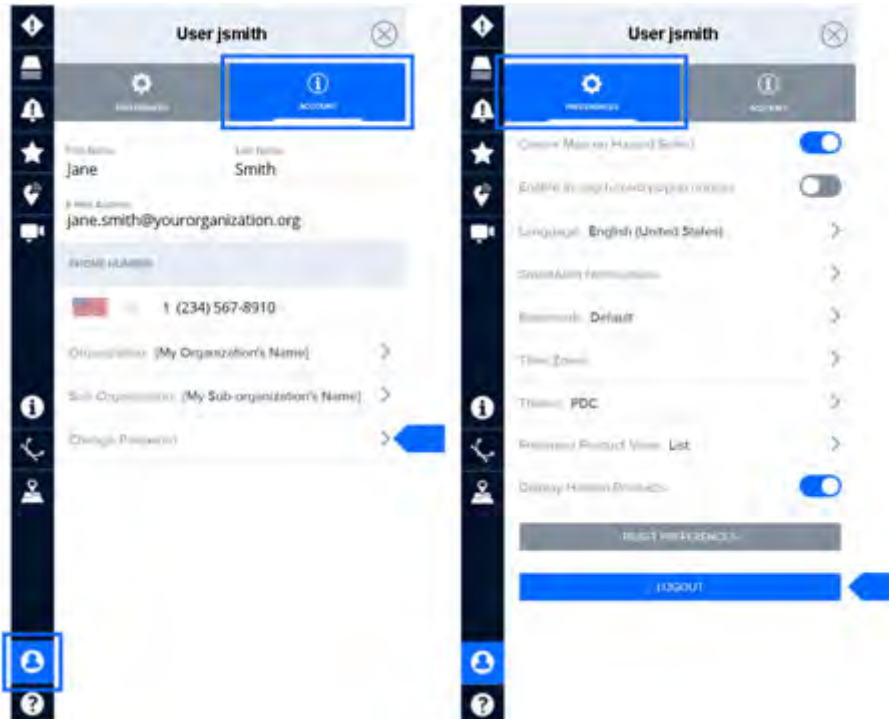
User jsmith

PREFERENCES

ACCOUNT

First Name
Jane

Last Name
Smith

E-Mail Address
jane.smith@yourorganization.org

PHONE NUMBER

1 (234) 567-8910

Organization [My Organization's Name]

Sub-Organization [My Sub-organization's Name]

Change Password

User jsmith

PREFERENCES

ACCOUNT

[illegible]

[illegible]

Language English (United States)

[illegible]

Basemap Default

Time Zone

Theme PDC

Preferred Product View List

Display Hidden Products

RESET PREFERENCES

LOGOUT